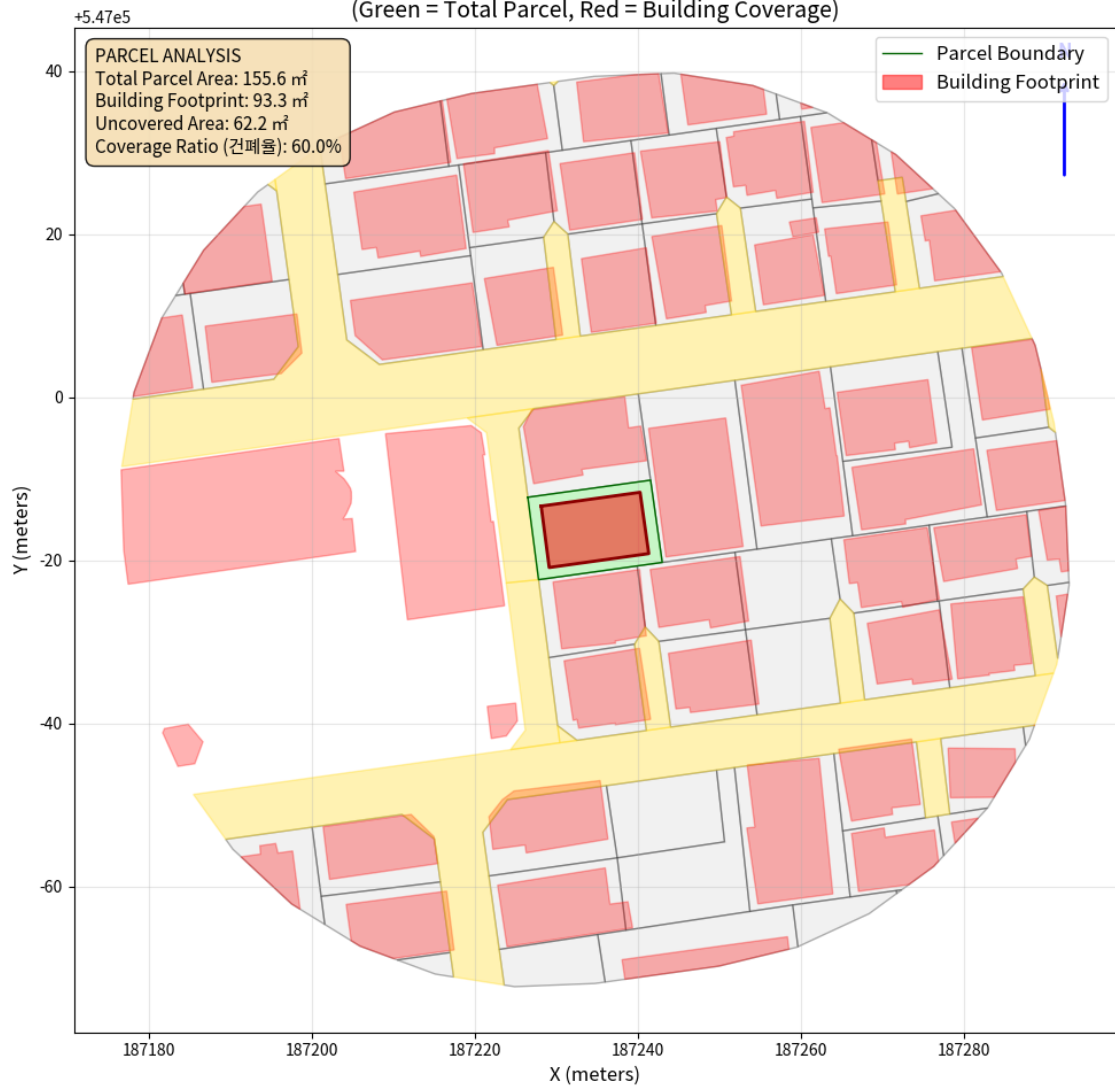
(Green = Total Parcel, Red = Building Coverage)

+5.47e5

PARCEL ANALYSIS
Total Parcel Area: 155.6 m²
Building Footprint: 93.3 m²
Uncovered Area: 62.2 m²
Coverage Ratio (건폐율): 60.0%

Parcel Boundary
Building Footprint

40
20
0
-20
-40
-60

Y (meters)

187180
187200
187220
187240
187260
187280

X (meters)